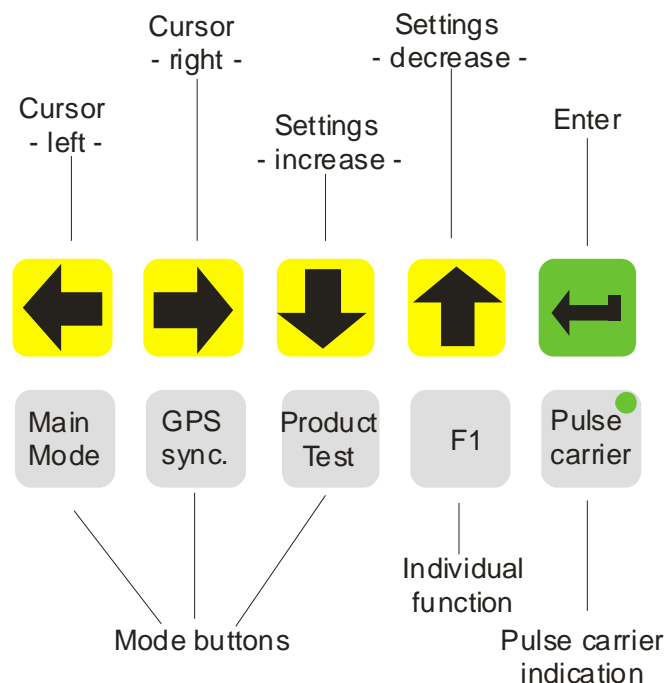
Cursor
- right -

Settings
- decrease -

Cursor
- left -

Settings
- increase -

Enter

Main Mode

GPS sync.

Product Test

F1

Pulse carrier

Individual function

Mode buttons

Pulse carrier indication